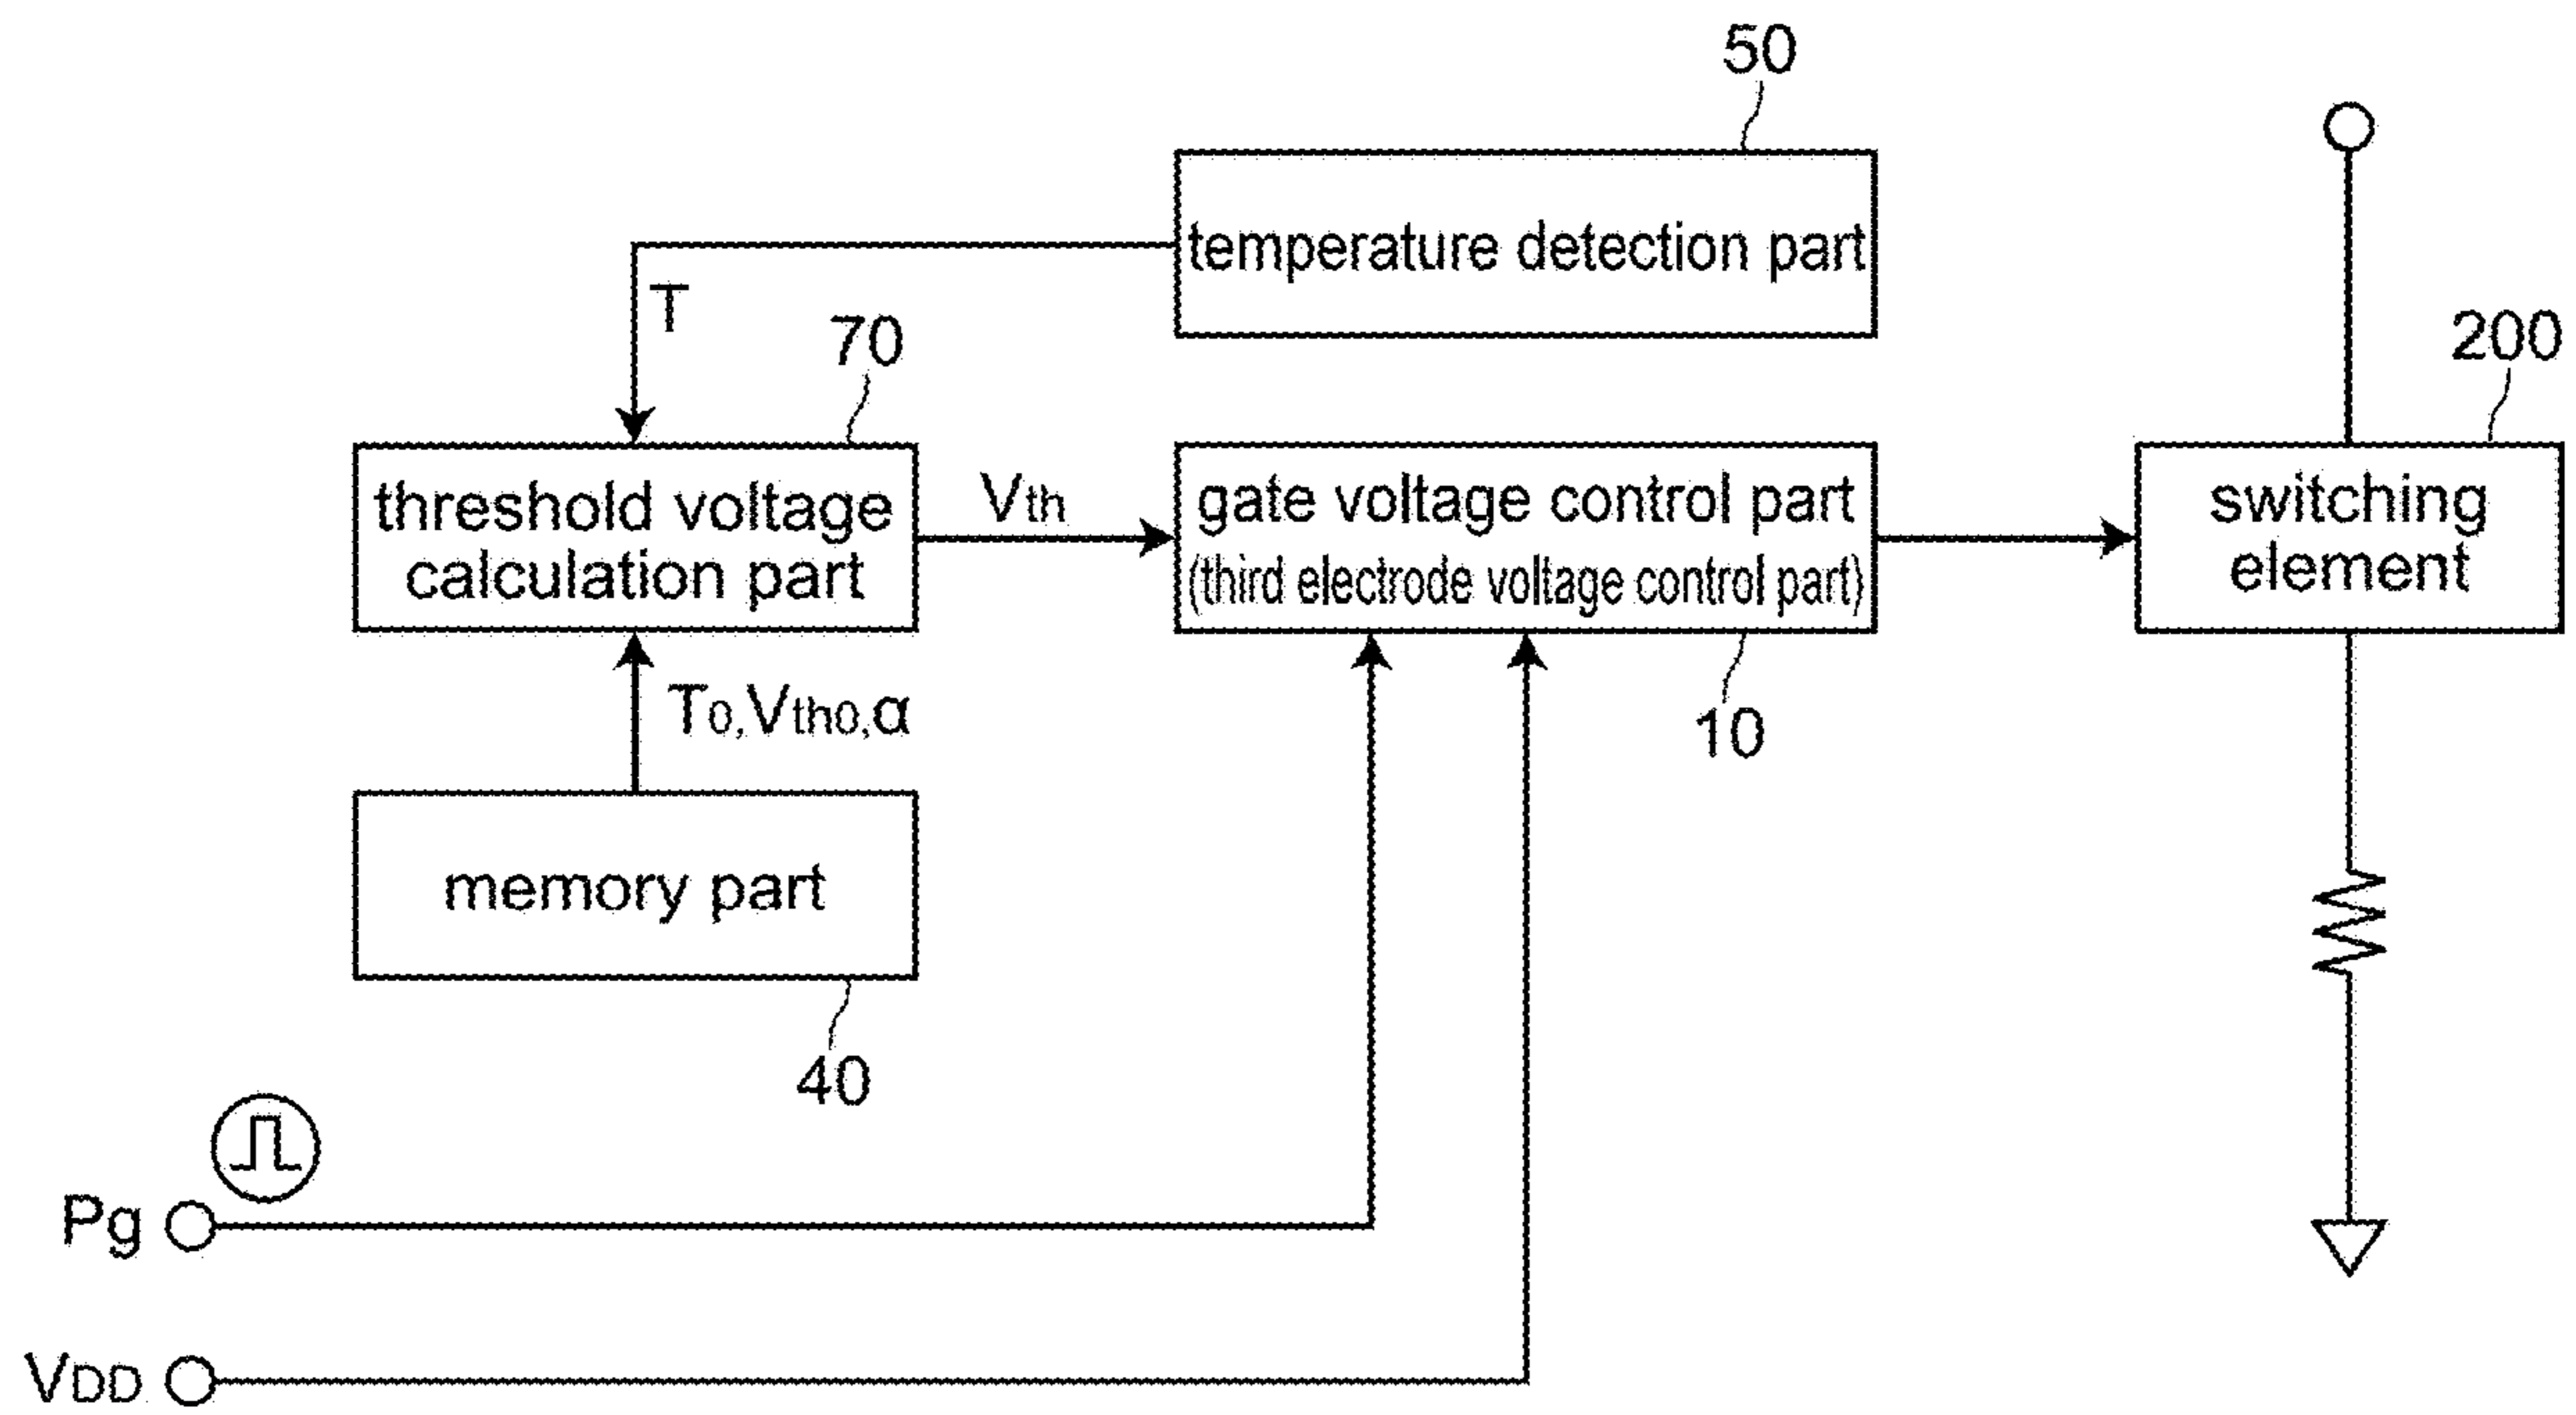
50

temperature detection part

T

70

threshold voltage calculation part

$V_{th}$

gate voltage control part
(third electrode voltage control part)

switching element

200

$T_0, V_{th0}, \alpha$

10

memory part

40

Pg

$V_{DD}$